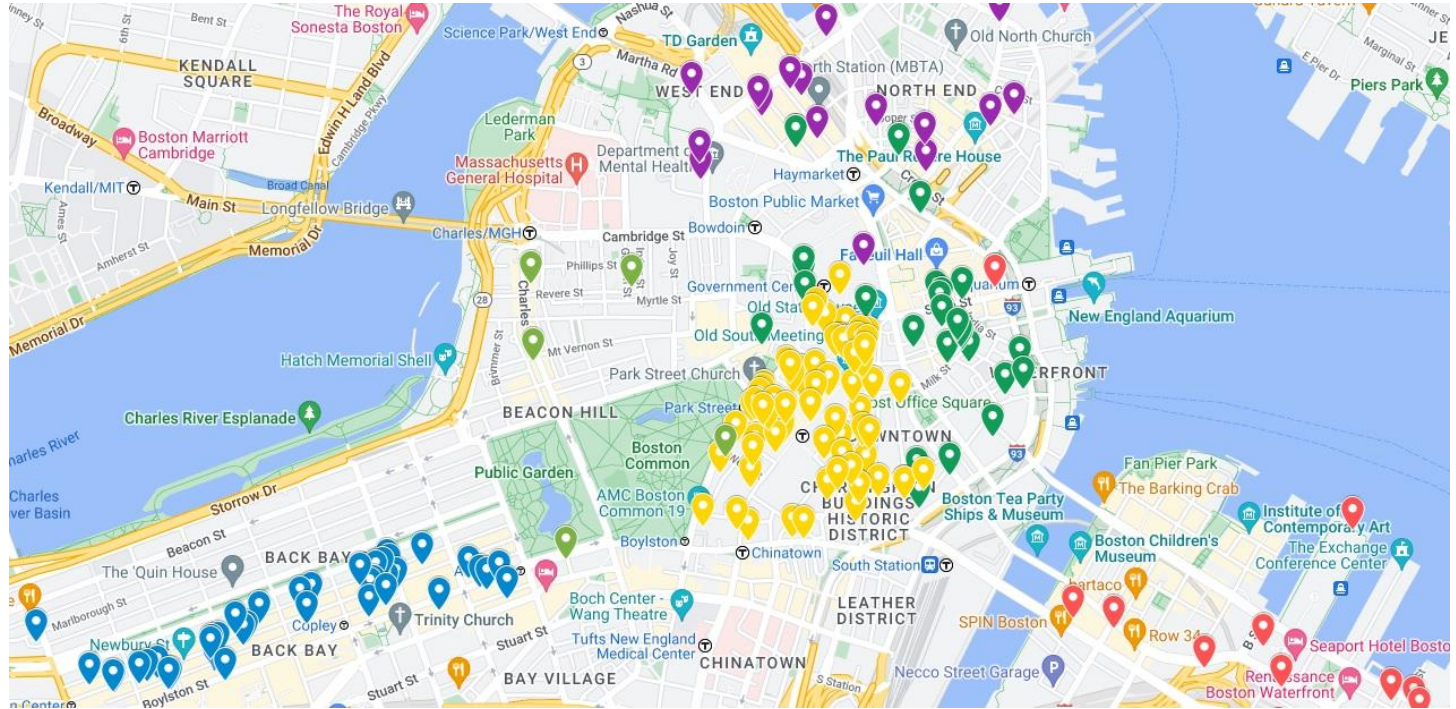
The Royal Sonesta Boston
Bent St
6th St
KENDALL SQUARE
Edwin H Land Blvd
Cambridge Pkwy
Broadway
Boston Marriott Cambridge
Kendall/MIT
Broad Canal
Main St
Longfellow Bridge
Memorial Dr
Amherst St
Ames St
Memorial Dr
Science Park/West End
Nashua St
TD Garden
Martha Rd
3
WEST END
North Station (MBTA)
Old North Church
NORTH END
Lederman Park
Massachusetts General Hospital
Department of Mental Health
The Paul Revere House
Haymarket
Boston Public Market
Charles/MGH
Cambridge St
Bowdoin
Faneuil Hall
Phillips St
Revere St
Myrtle St
Joy St
Charles
Government Center
Old State House
Aquarium
New England Aquarium
Mt Vernon St
Old South Meeting
Hatch Memorial Shell
Brimmer St
Park Street Church
Milk St
WATERFRONT
BEACON HILL
Park Street
Post Office Square
Charles River Esplanade
DOWNTOWN
93
Charles River
Boston Common
Public Garden
Fan Pier Park
The Barking Crab
Charles River Basin
Storrow Dr
AMC Boston Common 19
CHARLESTOWN BUILDINGS HISTORIC DISTRICT
Boston Tea Party Ships & Museum
Institute of Contemporary Art
Beacon St
Boylston
Chinatown
Boston Children's Museum
The Exchange Conference Center
The 'Quin House
BACK BAY
South Station
Marlborough St
Boch Center - Wang Theatre
LEATHER DISTRICT
bartaco
Copley
Trinity Church
Stuart St
SPIN Boston
Row 34
Newbury St
BACK BAY
Tufts New England Medical Center
Seaport Hotel Boston
Boylston St
Stuart St
CHINATOWN
BAY VILLAGE
Necco Street Garage
Renaissance Boston Waterfront
Piers Park
E Pier Dr
Marginal St
JE